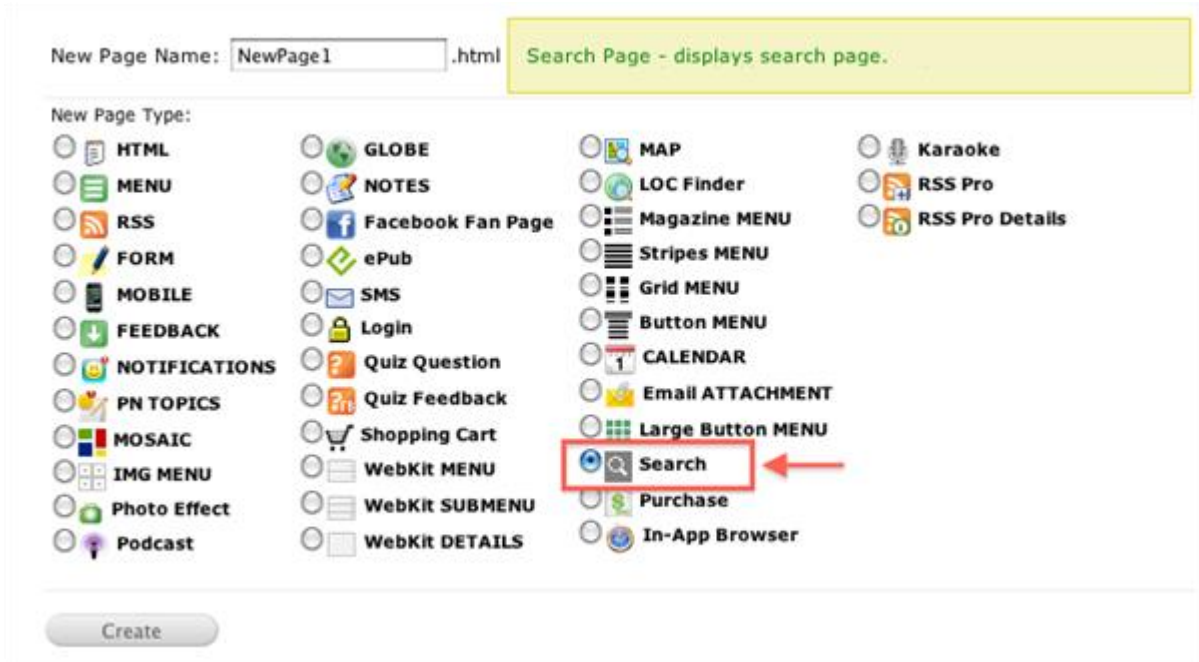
New Page Name: NewPage1 .html

Search Page - displays search page.

New Page Type:

HTML
MENU
RSS
FORM
MOBILE
FEEDBACK
NOTIFICATIONS
PN TOPICS
MOSAIC
IMG MENU
Photo Effect
Podcast

GLOBE
NOTES
Facebook Fan Page
ePub
SMS
Login
Quiz Question
Quiz Feedback
Shopping Cart
WebKit MENU
WebKit SUBMENU
WebKit DETAILS

MAP
LOC Finder
Magazine MENU
Stripes MENU
Grid MENU
Button MENU
CALENDAR
Email ATTACHMENT
Large Button MENU
Search
Purchase
In-App Browser

Karaoke
RSS Pro
RSS Pro Details

Create